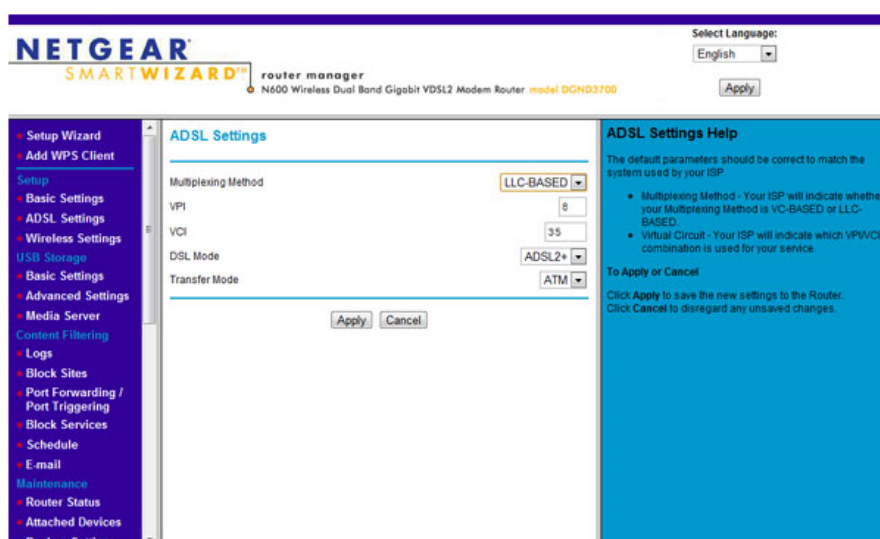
NETGEAR
SMARTWIZARD™ router manager
N600 Wireless Dual Band Gigabit VDSL2 Modem Router model DGND3700

Select Language:
English
Apply

Setup Wizard
Add WPS Client
Setup
Basic Settings
ADSL Settings
Wireless Settings
USB Storage
Basic Settings
Advanced Settings
Media Server
Content Filtering
Logs
Block Sites
Port Forwarding / Port Triggering
Block Services
Schedule
E-mail
Maintenance
Router Status
Attached Devices
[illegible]

ADSL Settings

| | |
|---|---|
| Multiplexing Method | LLC-BASED |
| VPI | 8 |
| VCI | 35 |
| DSL Mode | ADSL2+ |
| Transfer Mode | ATM |

Apply Cancel

ADSL Settings Help

The default parameters should be correct to match the system used by your ISP.

• Multiplexing Method - Your ISP will indicate whethe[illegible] your Multiplexing Method is VC-BASED or LLC-BASED.
• Virtual Circuit - Your ISP will indicate which VPI/VC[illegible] combination is used for your service.

To Apply or Cancel

Click Apply to save the new settings to the Router.
Click Cancel to disregard any unsaved changes.